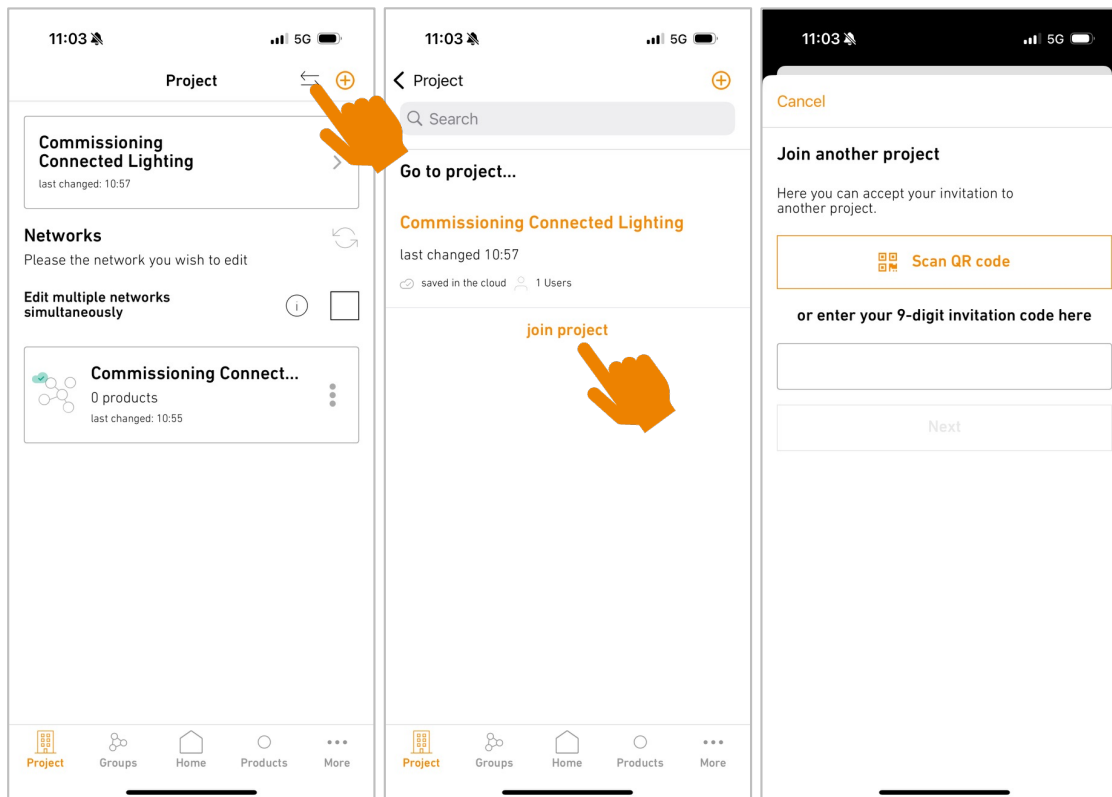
11:03 5G

Project

Commissioning Connected Lighting
last changed: 10:57

Networks
Please the network you wish to edit

Edit multiple networks simultaneously

Commissioning Connect...
0 products
last changed: 10:55

Project Groups Home Products More

11:03 5G

Project

Search

Go to project...

Commissioning Connected Lighting
last changed 10:57
saved in the cloud 1 Users

join project

Project Groups Home Products More

11:03 5G

Cancel

Join another project

Here you can accept your invitation to another project.

Scan QR code

or enter your 9-digit invitation code here

Next